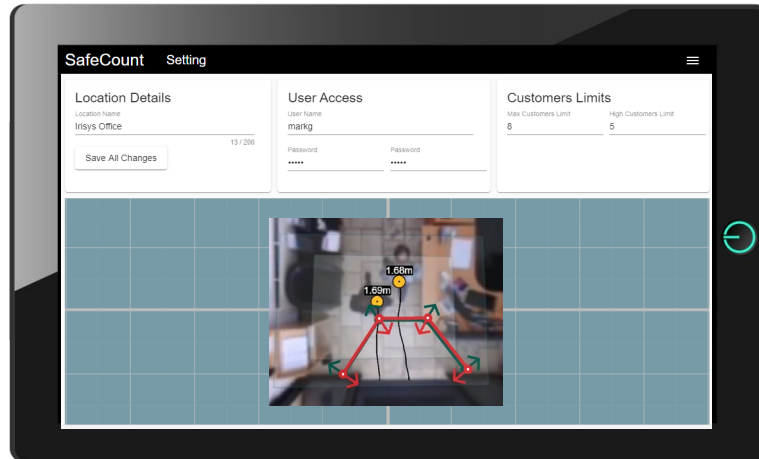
SafeCount Setting

Location Details
Location Name
Irisys Office
13 / 200
Save All Changes

User Access
User Name
markg
Password
•••••
Password
•••••

Customers Limits
Max Customers Limit
8
High Customers Limit
5

1.68m
1.69m